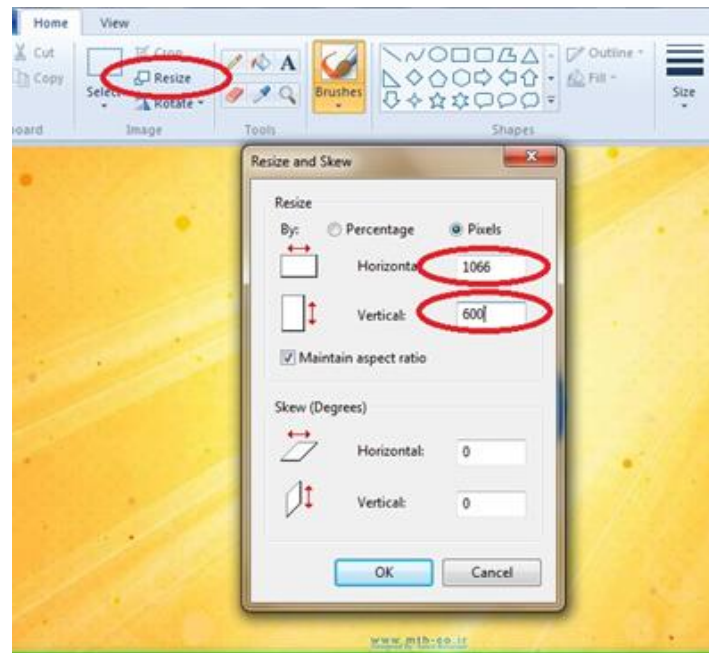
Home View

Cut
Copy
Select
Crop
Resize
Rotate
Brushes
Outline
Fill
Size
board
Image
Tools
Shapes

Resize and Skew

Resize
By: Percentage Pixels
Horizonta 1066
Vertical: 600
Maintain aspect ratio

Skew (Degrees)
Horizontal: 0
Vertical: 0

OK Cancel

www.mtb-co.ir